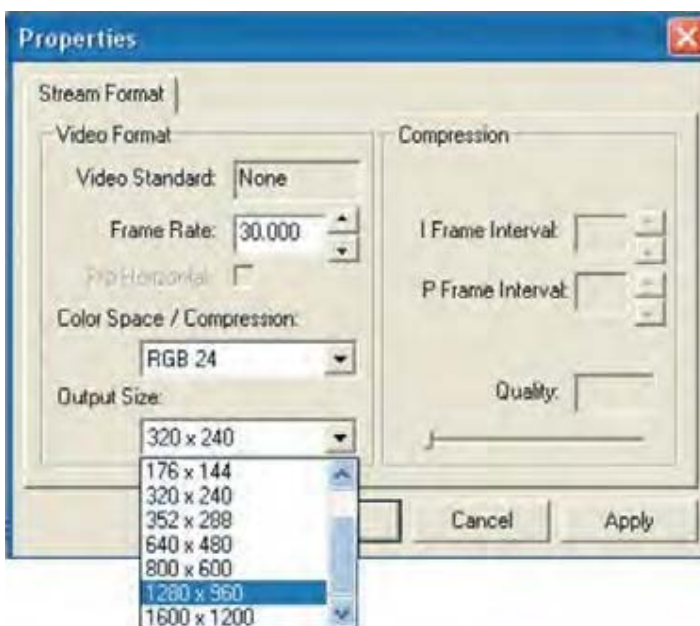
Properties

Stream Format

Video Format

Video Standard: None

Frame Rate: 30.000

Flip Horizontal:

Color Space / Compression:

RGB 24

Output Size:

320 x 240

176 x 144
320 x 240
352 x 288
640 x 480
800 x 600
1280 x 960
1600 x 1200

Compression

I Frame Interval:

P Frame Interval:

Quality:

Cancel

Apply